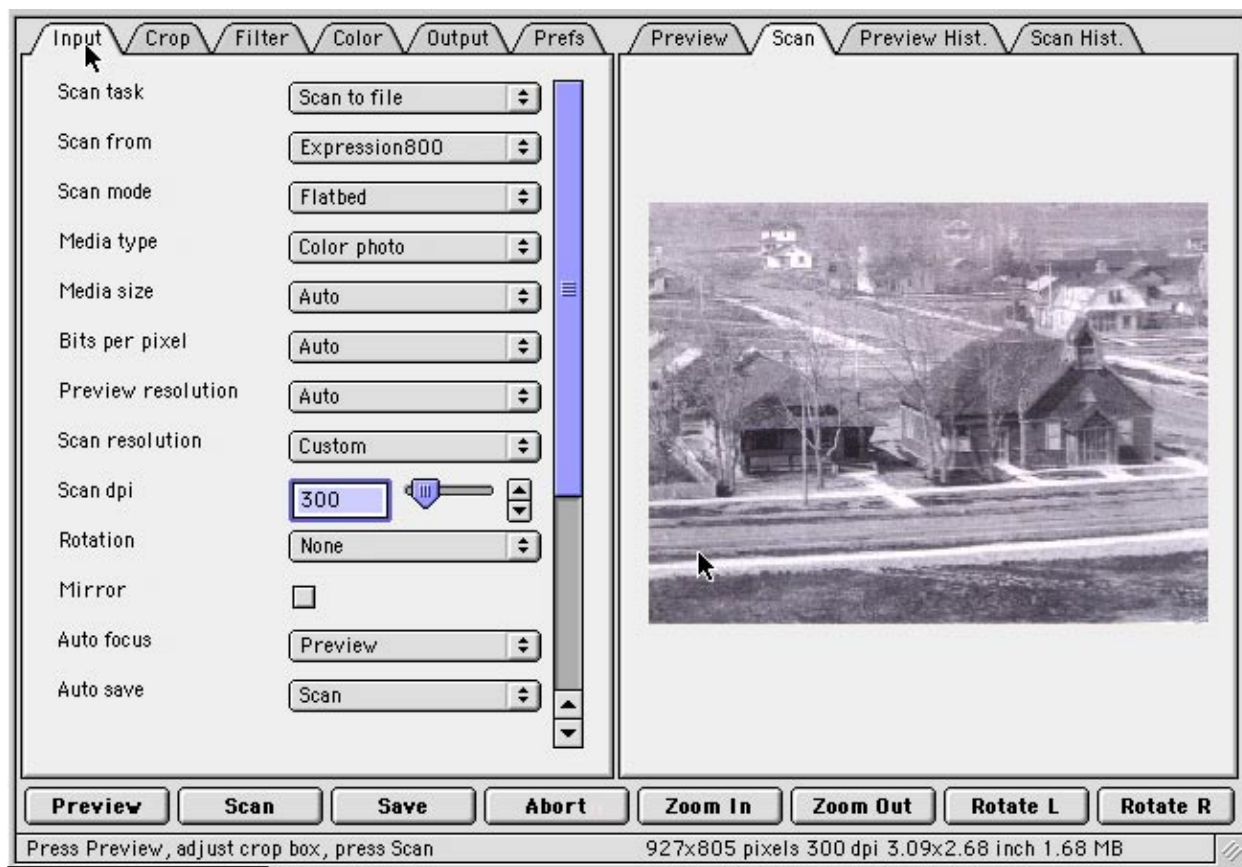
Input Crop Filter Color Output Prefs

Scan task | Scan to file
Scan from | Expression800
Scan mode | Flatbed
Media type | Color photo
Media size | Auto
Bits per pixel | Auto
Preview resolution | Auto
Scan resolution | Custom
Scan dpi | 300
Rotation | None
Mirror
Auto focus | Preview
Auto save | Scan

Preview Scan Preview Hist. Scan Hist.

Preview Scan Save Abort Zoom In Zoom Out Rotate L Rotate R

Press Preview, adjust crop box, press Scan
927x805 pixels 300 dpi 3.09x2.68 inch 1.68 MB